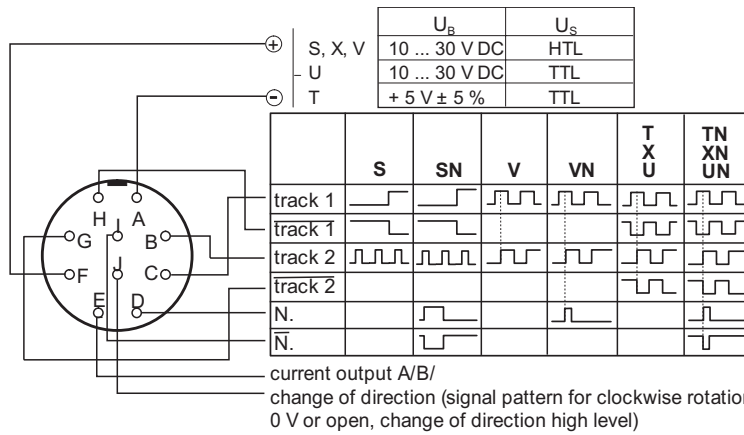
|  |  | $U_B$ | $U_S$ |
|---|---|---|---|
| ⊕ | S, X, V | 10 ... 30 V DC | HTL |
|  | U | 10 ... 30 V DC | TTL |
| ⊖ | T | + 5 V ± 5 % | TTL |

H A
G B
F C
J
E D

|  | S | SN | V | VN | T X U | TN XN UN |
|---|---|---|---|---|---|---|
| track 1 |  |  |  |  |  |  |
| $\overline{\text{track 1}}$ |  |  |  |  |  |  |
| track 2 |  |  |  |  |  |  |
| $\overline{\text{track 2}}$ |  |  |  |  |  |  |
| N. |  |  |  |  |  |  |
| $\overline{\text{N.}}$ |  |  |  |  |  |  |

current output A/B/

change of direction (signal pattern for clockwise rotation 0 V or open, change of direction high level)